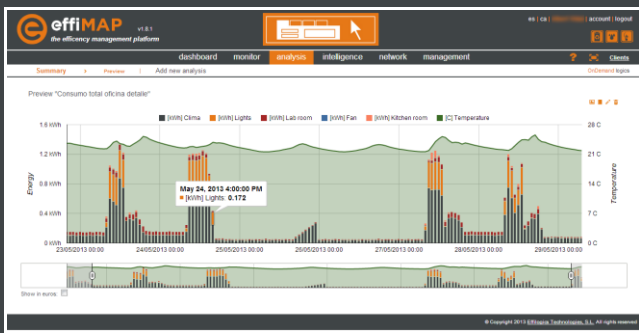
effiMAP v1.8.1
the efficiency management platform

es | ca | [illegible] | account | logout

dashboard monitor analysis intelligence network management

? Clients

Summary > Preview | Add new analysis

OnDemand logics

Preview "Consumo total oficina detalle"

[kWh] Clima [kWh] Lights [kWh] Lab room [kWh] Fan [kWh] Kitchen room [C] Temperature

1.6 kWh
1.2 kWh
0.8 kWh
0.4 kWh
0 kWh

Energy

28 C
21 C
14 C
7 C
0 C

Temperature

May 24, 2013 4:00:00 PM
[kWh] Lights 0.172

23/05/2013 00:00 24/05/2013 00:00 25/05/2013 00:00 26/05/2013 00:00 27/05/2013 00:00 28/05/2013 00:00 29/05/2013 00:00

Show in euros

© Copyright 2013 Effilogics Technologies, S.L. All rights reserved